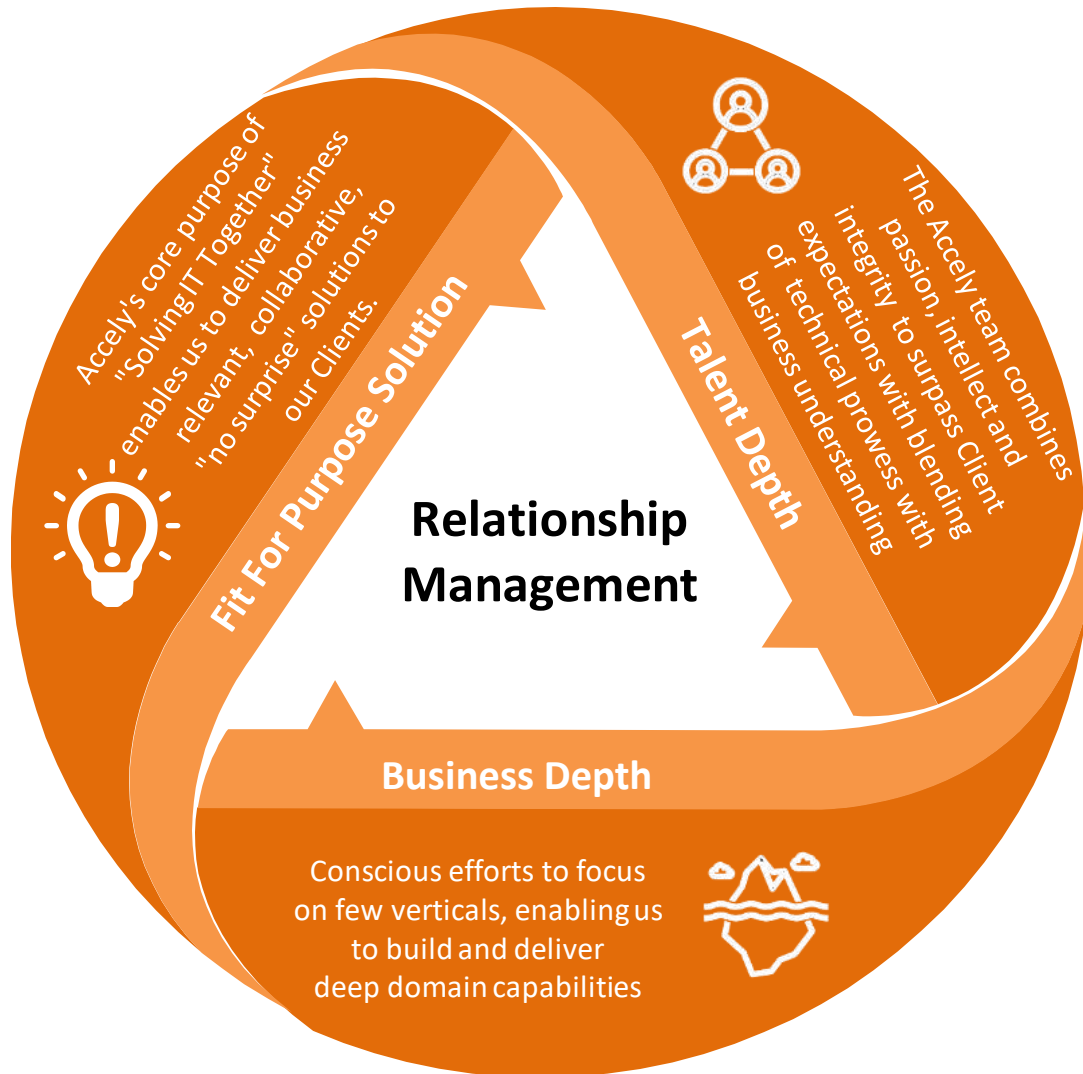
Accely's core purpose of "SolvingIT Together" enables us to deliver business relevant, collaborative, "no surprise" solutions to our Clients.

Fit For Purpose Solution

Talent Depth

The Accely team combines passion, intellect and integrity to surpass Client expectations with blending of technical prowess with business understanding

Relationship Management

Business Depth

Conscious efforts to focus on few verticals, enabling us to build and deliver deep domain capabilities